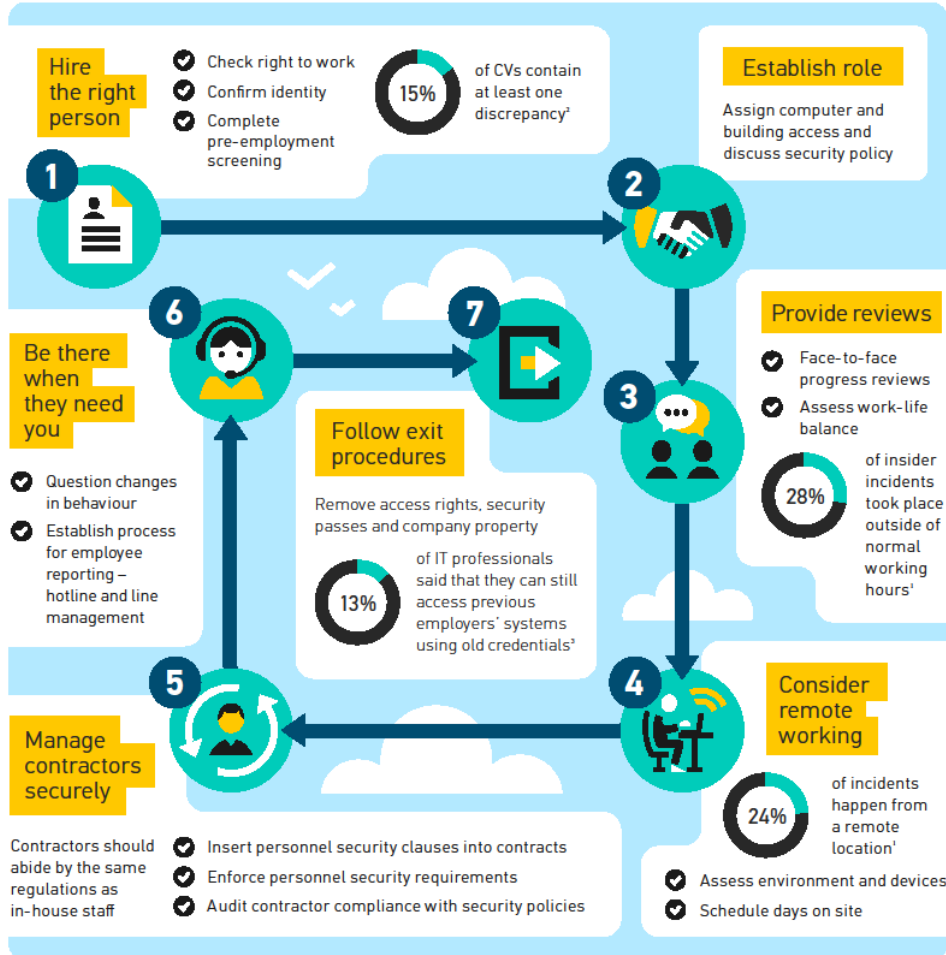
Hire the right person

Check right to work
Confirm identity
Complete pre-employment screening

15%

of CVs contain at least one discrepancy²

Establish role

Assign computer and building access and discuss security policy

1

2

6

7

Provide reviews

Face-to-face progress reviews
Assess work-life balance

28%

of insider incidents took place outside of normal working hours¹

3

Be there when they need you

Question changes in behaviour
Establish process for employee reporting – hotline and line management

Follow exit procedures

Remove access rights, security passes and company property

13%

of IT professionals said that they can still access previous employers' systems using old credentials³

5

4

Consider remote working

24%

of incidents happen from a remote location¹

Manage contractors securely

Contractors should abide by the same regulations as in-house staff

Insert personnel security clauses into contracts
Enforce personnel security requirements
Audit contractor compliance with security policies

Assess environment and devices
Schedule days on site